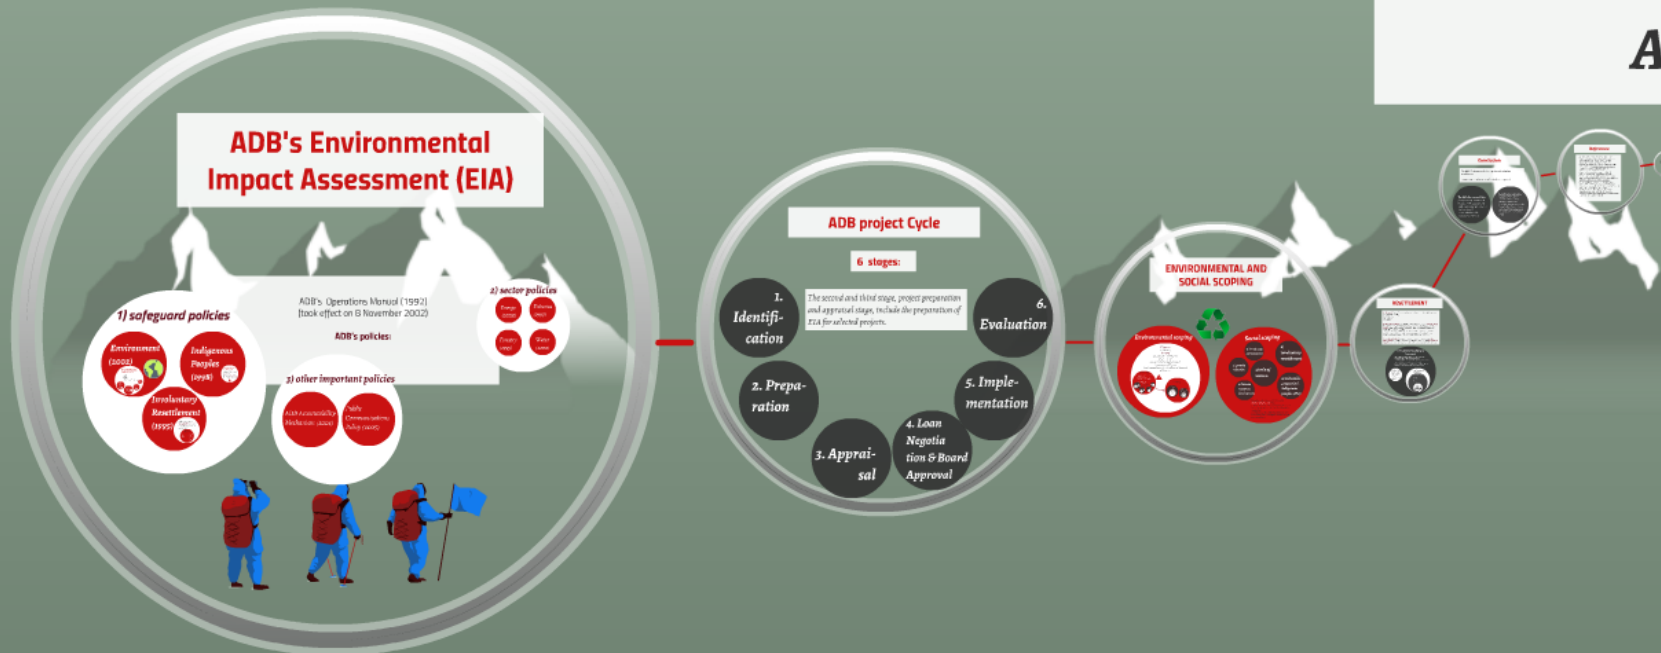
ADB's Environmental Impact Assessment (EIA)

ADB's Operations Manual (1992) (took effect on 8 November 2002)

ADB's policies:

1) safeguard policies

Environment (2002)

Indigenous Peoples (1998)

Involuntary Resettlement (1995)

2) sector policies

3) other important policies

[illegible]

ADB project Cycle

6 stages:

The second and third stage, project preparation and appraisal stage, include the preparation of EIA for selected projects.

1. Identification

2. Preparation

3. Appraisal

4. Loan Negotiation & Board Approval

5. Implementation

6. Evaluation

ENVIRONMENTAL AND SOCIAL SCOPING

Environmental scoping

Social scoping

RESETTLEMENT

Conclusion

References

A